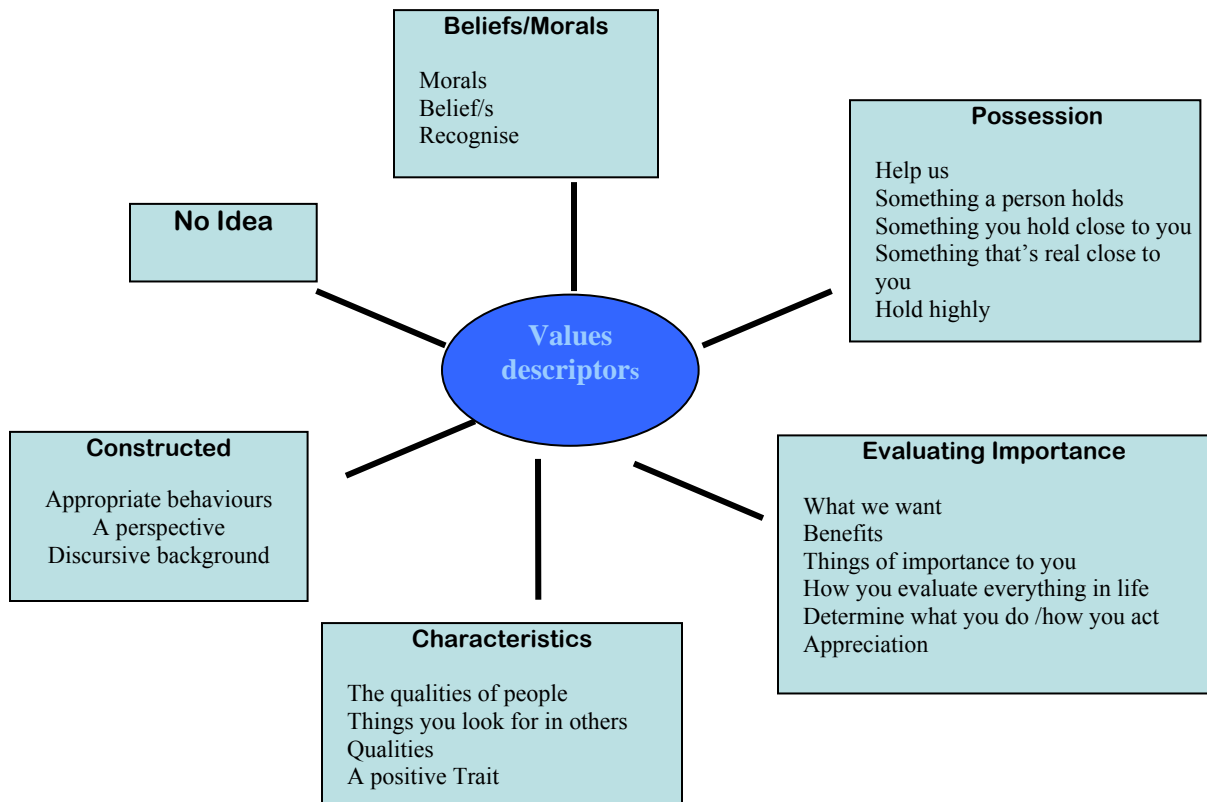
Beliefs/Morals

Morals
Belief/s
Recognise

Possession

Help us
Something a person holds
Something you hold close to you
Something that’s real close to you
Hold highly

No Idea

Values descriptors

Constructed

Appropriate behaviours
A perspective
Discursive background

Evaluating Importance

What we want
Benefits
Things of importance to you
How you evaluate everything in life
Determine what you do /how you act
Appreciation

Characteristics

The qualities of people
Things you look for in others
Qualities
A positive Trait